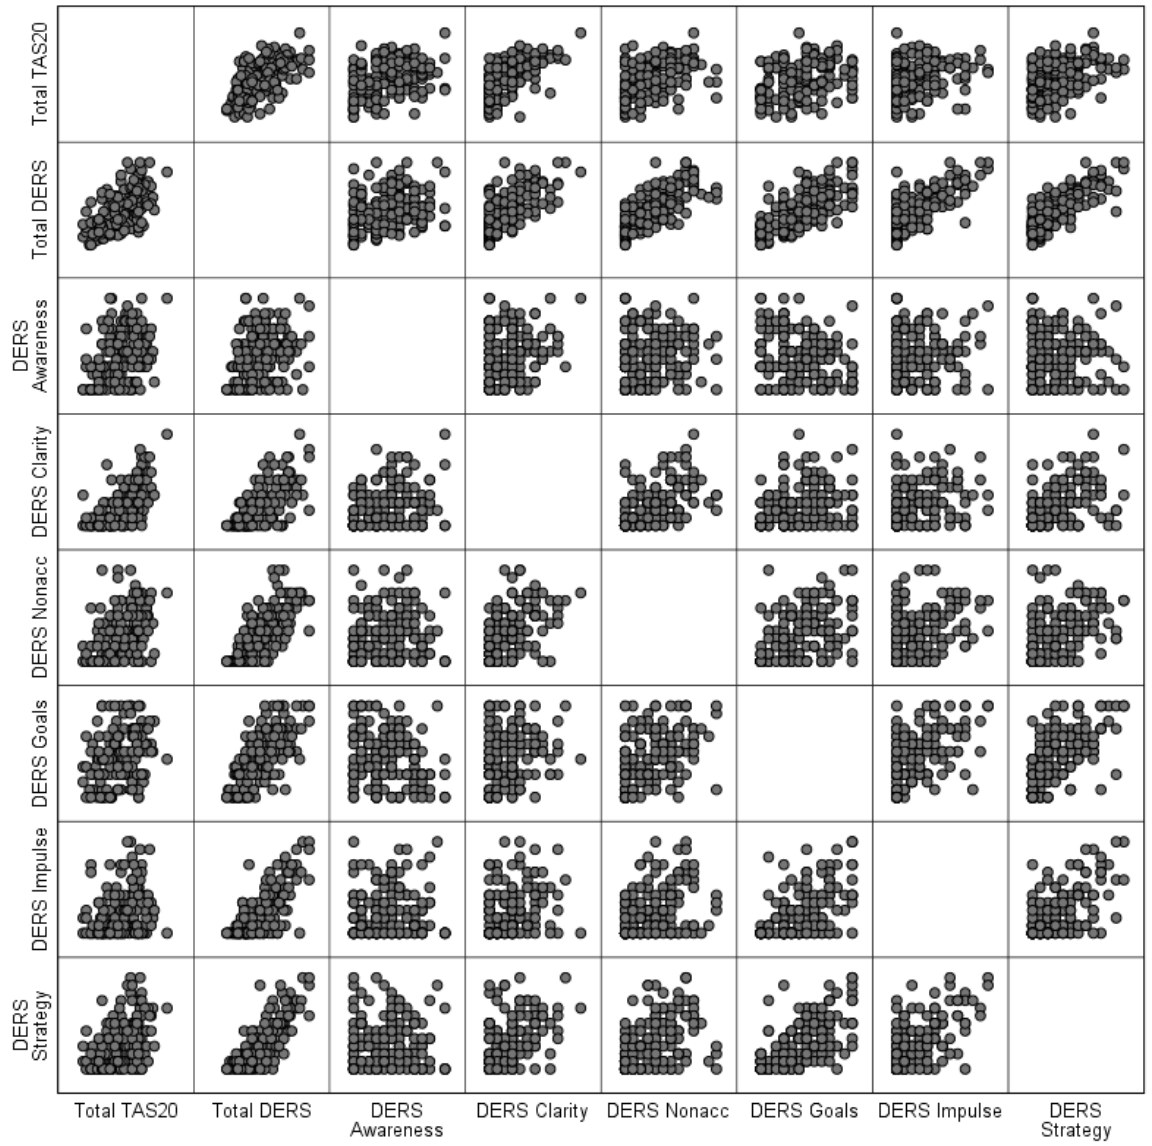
Total TAS20
Total DERS
DERS Awareness
DERS Clarity
DERS Nonacc
DERS Goals
DERS Impulse
DERS Strategy

Total TAS20
Total DERS
DERS Awareness
DERS Clarity
DERS Nonacc
DERS Goals
DERS Impulse
DERS Strategy